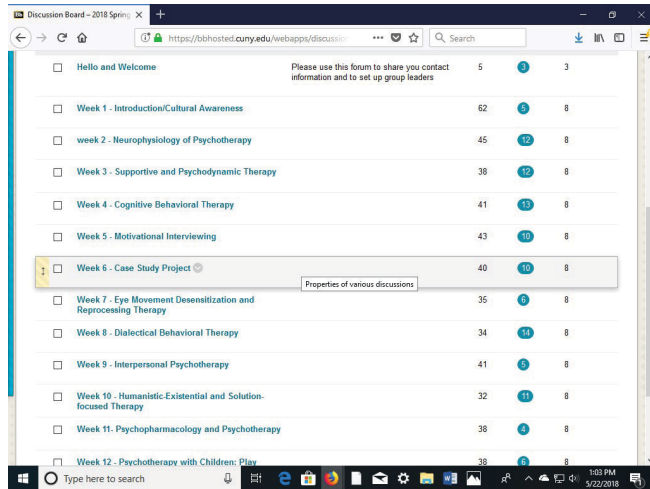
Discussion Board – 2018 Spring ×

https://bbhosted.cuny.edu/webapps/discussio

Search

| | | | | |
|---|---|---|---|---|
| Hello and Welcome | Please use this forum to share you contact information and to set up group leaders | 5 | 3 | 3 |
| Week 1 - Introduction/Cultural Awareness | | 62 | 5 | 8 |
| week 2 - Neurophysiology of Psychotherapy | | 45 | 12 | 8 |
| Week 3 - Supportive and Psychodynamic Therapy | | 38 | 12 | 8 |
| Week 4 - Cognitive Behavioral Therapy | | 41 | 13 | 8 |
| Week 5 - Motivational Interviewing | | 43 | 10 | 8 |
| Week 6 - Case Study Project | | 40 | 10 | 8 |
| Week 7 - Eye Movement Desensitization and Reprocessing Therapy | | 35 | 6 | 8 |
| Week 8 - Dialectical Behavioral Therapy | | 34 | 14 | 8 |
| Week 9 - Interpersonal Psychotherapy | | 41 | 5 | 8 |
| Week 10 - Humanistic-Existential and Solution-focused Therapy | | 32 | 11 | 8 |
| Week 11- Psychopharmacology and Psychotherapy | | 38 | 4 | 8 |
| Week 12 - Psychotherapy with Children: Play | | 38 | 6 | 8 |

Properties of various discussions

Type here to search

1:03 PM
5/22/2018